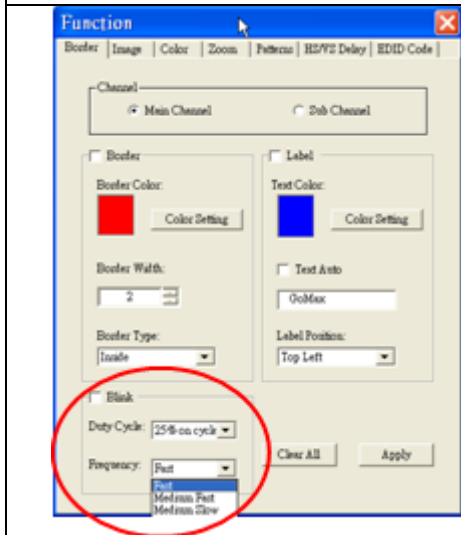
Function

Border | Image | Color | Zoom | Patterns | HS/VS Delay | EDID Code

Channel
Main Channel
Sub Channel

Border
Border Color:
Color Setting
Border Width:
2
Border Type:
Inside

Label
Text Color:
Color Setting
Text Auto
GoMax
Label Position:
Top Left

Blink
Duty Cycle: 25% on cycle
Frequency: Fast
Fast
Medium Fast
Medium Slow

Clear All
Apply